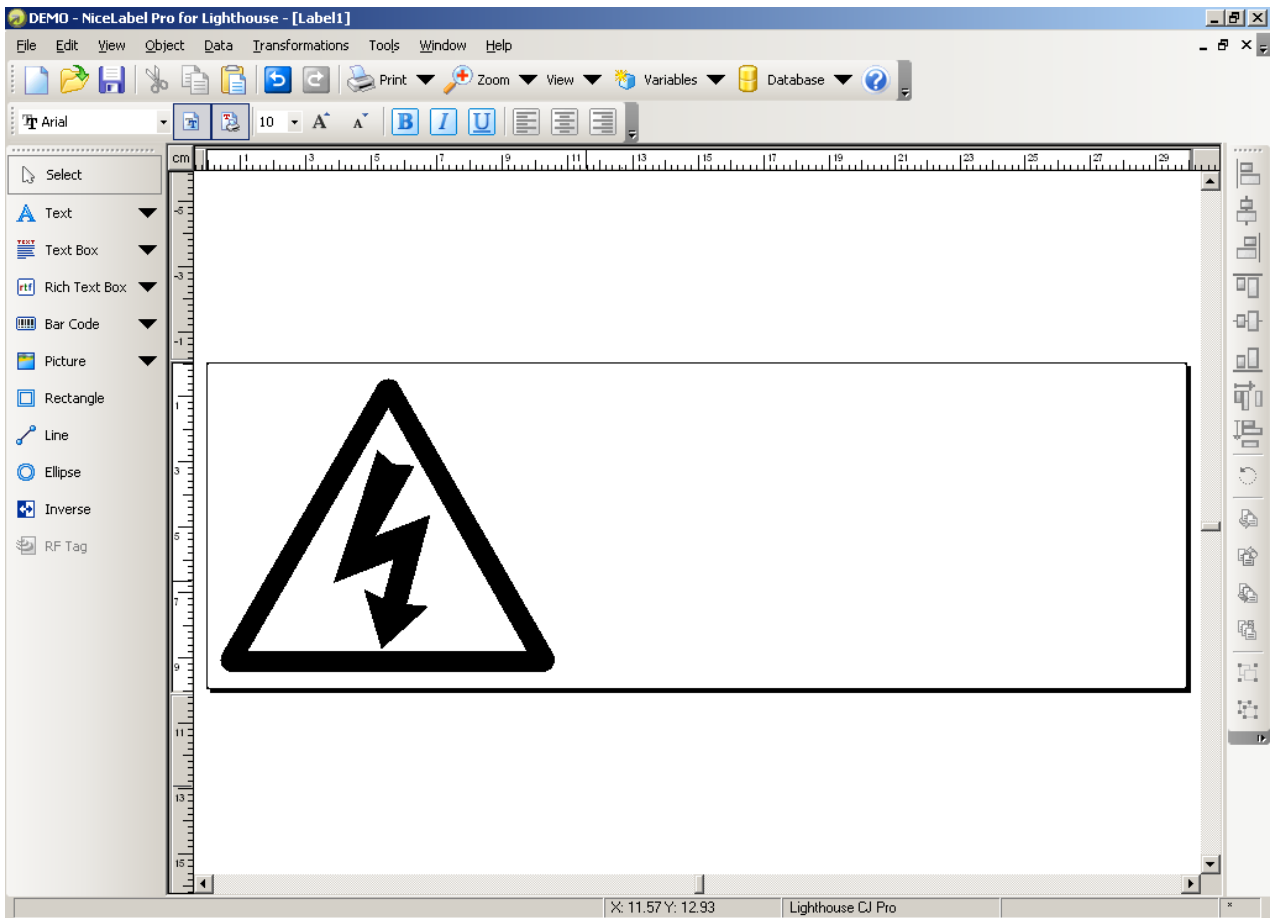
DEMO - NiceLabel Pro for Lighthouse - [Label1]

File Edit View Object Data Transformations Tools Window Help

Print Zoom View Variables Database

Arial 10 A A B I U

Select
Text
Text Box
Rich Text Box
Bar Code
Picture
Rectangle
Line
Ellipse
Inverse
RF Tag

cm 1 3 5 7 9 11 13 15 17 19 21 23 25 27 29

-5 -3 -1 1 3 5 7 9 11 13 15

X: 11.57 Y: 12.93 Lighthouse CJ Pro